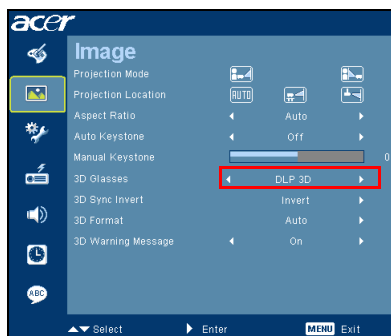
acer

Image

Projection Mode

Projection Location

AUTO

Aspect Ratio

Auto

Auto Keystone

Off

Manual Keystone

0

3D Glasses

DLP 3D

3D Sync Invert

Invert

3D Format

Auto

3D Warning Message

On

ABC

Select

Enter

MENU Exit